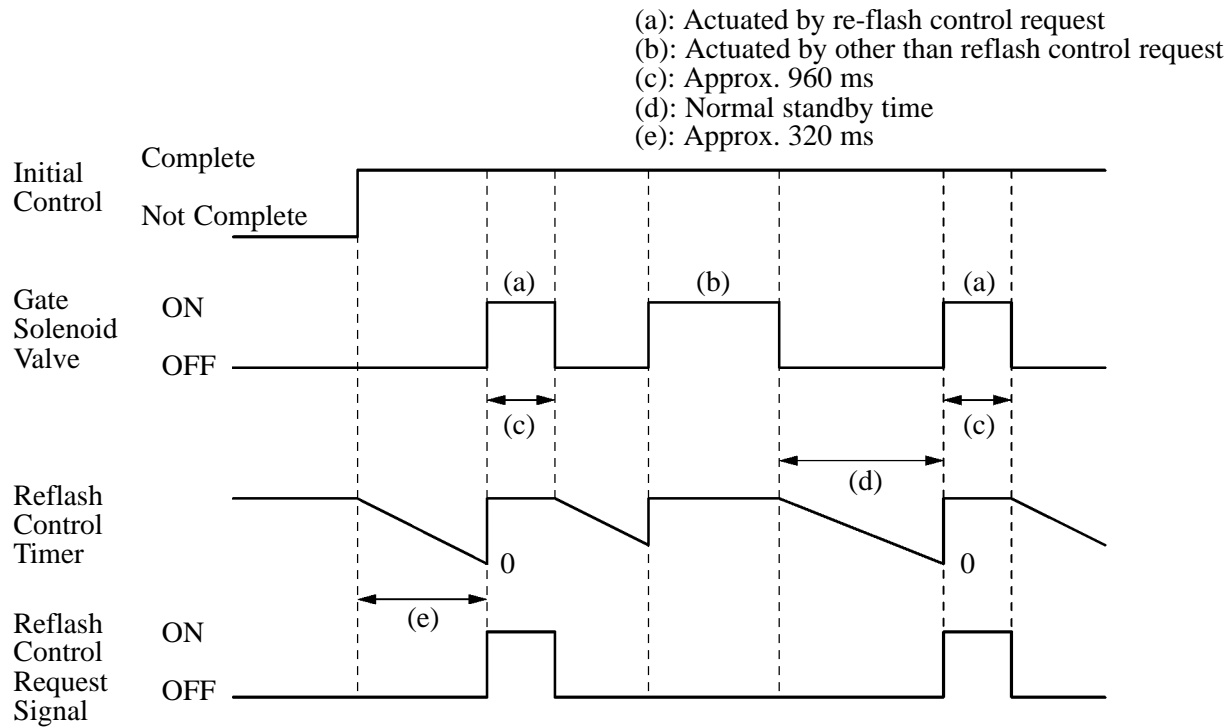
(a): Actuated by re-flash control request
(b): Actuated by other than reflash control request
(c): Approx. 960 ms
(d): Normal standby time
(e): Approx. 320 ms

Initial Control

Complete

Not Complete

Gate Solenoid Valve

ON

OFF

(a)

(b)

(a)

(c)

(c)

(d)

Reflash Control Timer

0

0

(e)

Reflash Control Request Signal

ON

OFF